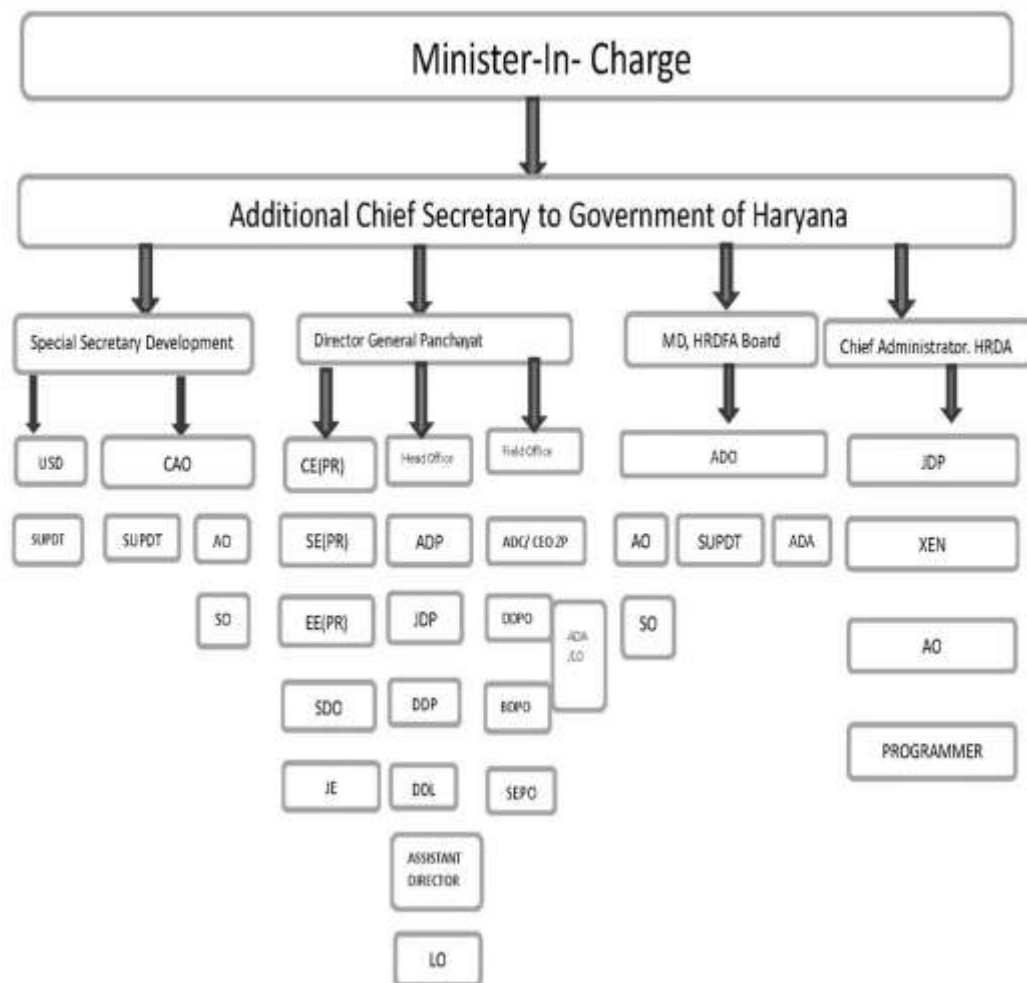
Minister-In- Charge

Additional Chief Secretary to Government of Haryana

Special Secretary Development

USD

SUPDT

CAO

SUPDT

AO

SO

Director General Panchayat

CE(PR)

SE(PR)

EE(PR)

SDO

JE

Head Office

ADP

JDP

DDP

DDL

ASSISTANT DIRECTOR

LO

Field Office

ADC/ CEO ZP

DDPO

BDPO

SEPO

ADA /LO

MD, HRDFA Board

ADO

AO

SUPDT

ADA

SO

Chief Administrator. HRDA

JDP

XEN

AO

PROGRAMMER